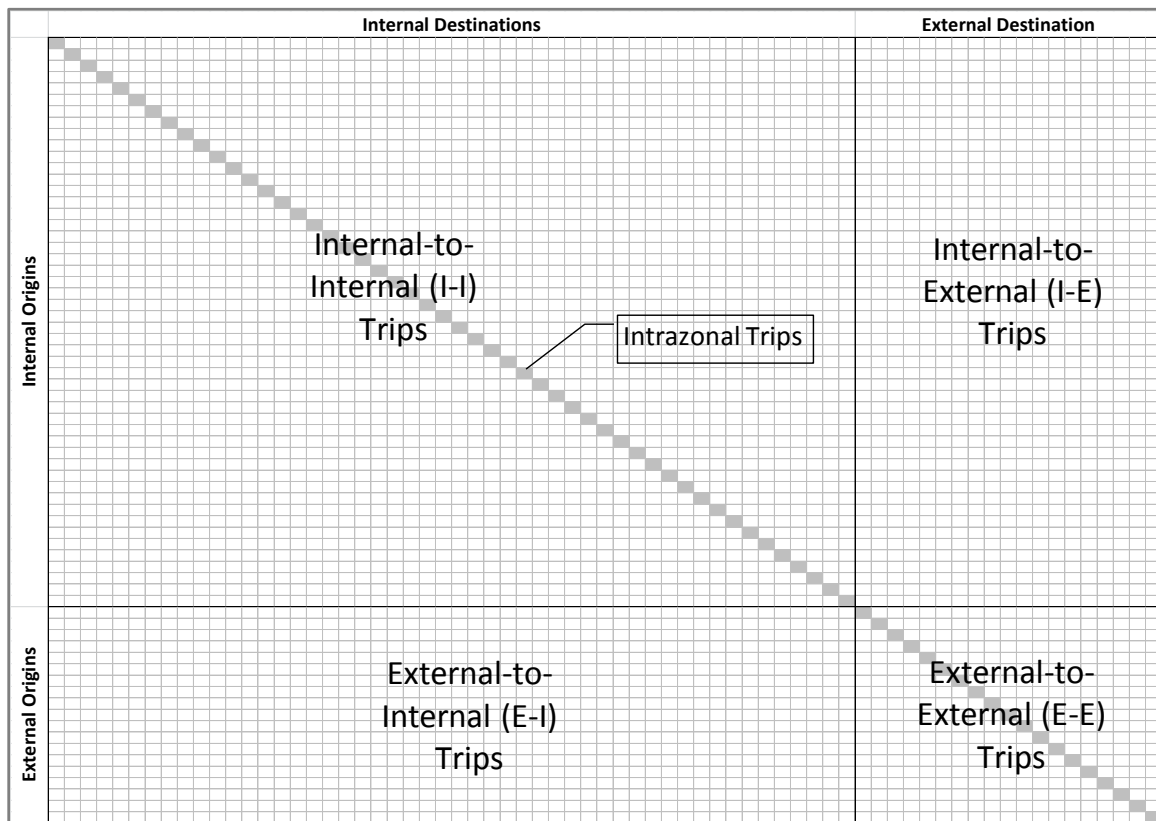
Internal Destinations

External Destination

Internal Origins

Internal-to-Internal (I-I) Trips

Intrazonal Trips

Internal-to-External (I-E) Trips

External Origins

External-to-Internal (E-I) Trips

External-to-External (E-E) Trips